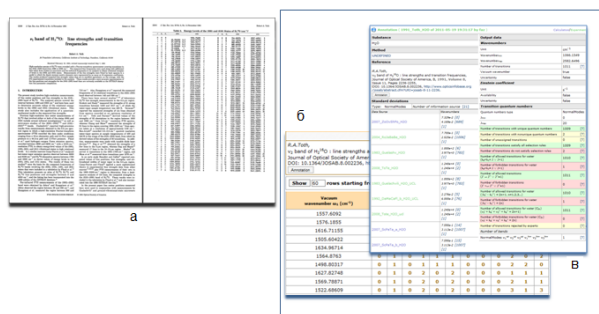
а

б

в

R.A.Toth,
$\nu_2$ band of $H_2^{16}O$ : line strengths a
Journal of Optical Society of Americ
DOI: 10.1364/JOSAB.8.002236,

Annotator

Show 50 rows starting fr

| Vacuum wavenumber $\omega_c$ (cm$^{-1}$) |
|---|
| 1557.6092 |
| 1576.1855 |
| 1616.71155 |
| 1505.60422 |
| 1634.96714 |
| 1564.0763 |
| 1496.80317 |
| 1627.82748 |
| 1569.78871 |
| 1522.68609 |

$\nu_2$ band of $H_2^{16}O$: line strengths and transition frequencies